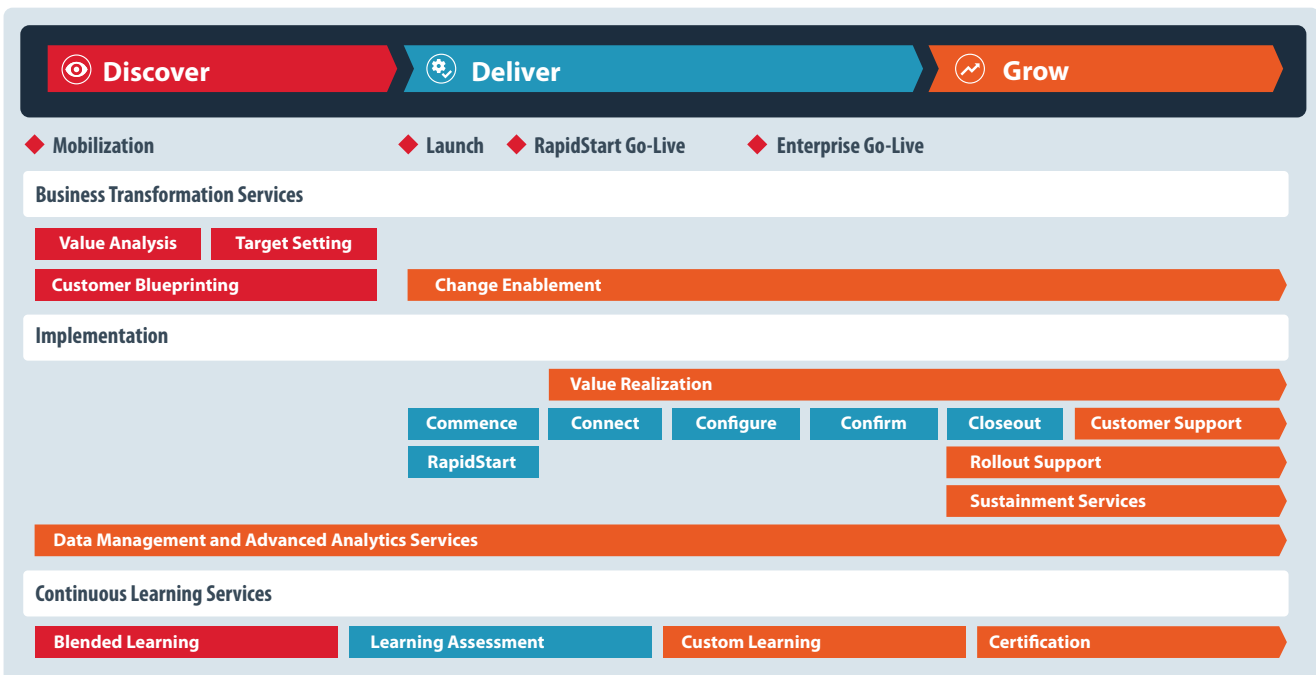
Discover
Deliver
Grow

Mobilization
Launch
RapidStart Go-Live
Enterprise Go-Live

Business Transformation Services

Value Analysis
Target Setting
Customer Blueprinting
Change Enablement

Implementation

Value Realization
Commence
Connect
Configure
Confirm
Closeout
Customer Support
RapidStart
Rollout Support
Sustainment Services

Data Management and Advanced Analytics Services

Continuous Learning Services

Blended Learning
Learning Assessment
Custom Learning
Certification